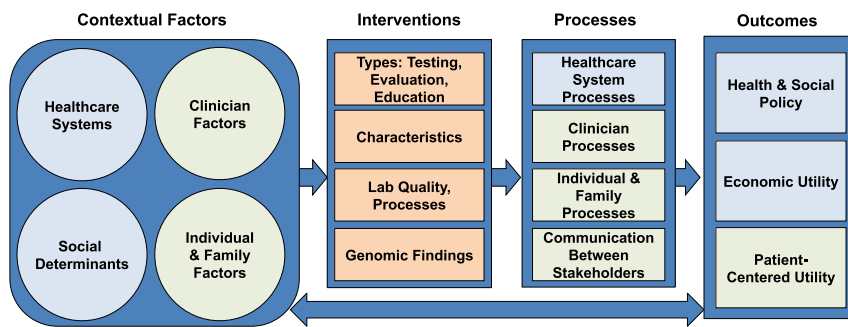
Contextual Factors

Healthcare Systems

Clinician Factors

Social Determinants

Individual & Family Factors

Interventions

Types: Testing, Evaluation, Education

Characteristics

Lab Quality, Processes

Genomic Findings

Processes

Healthcare System Processes

Clinician Processes

Individual & Family Processes

Communication Between Stakeholders

Outcomes

Health & Social Policy

Economic Utility

Patient-Centered Utility